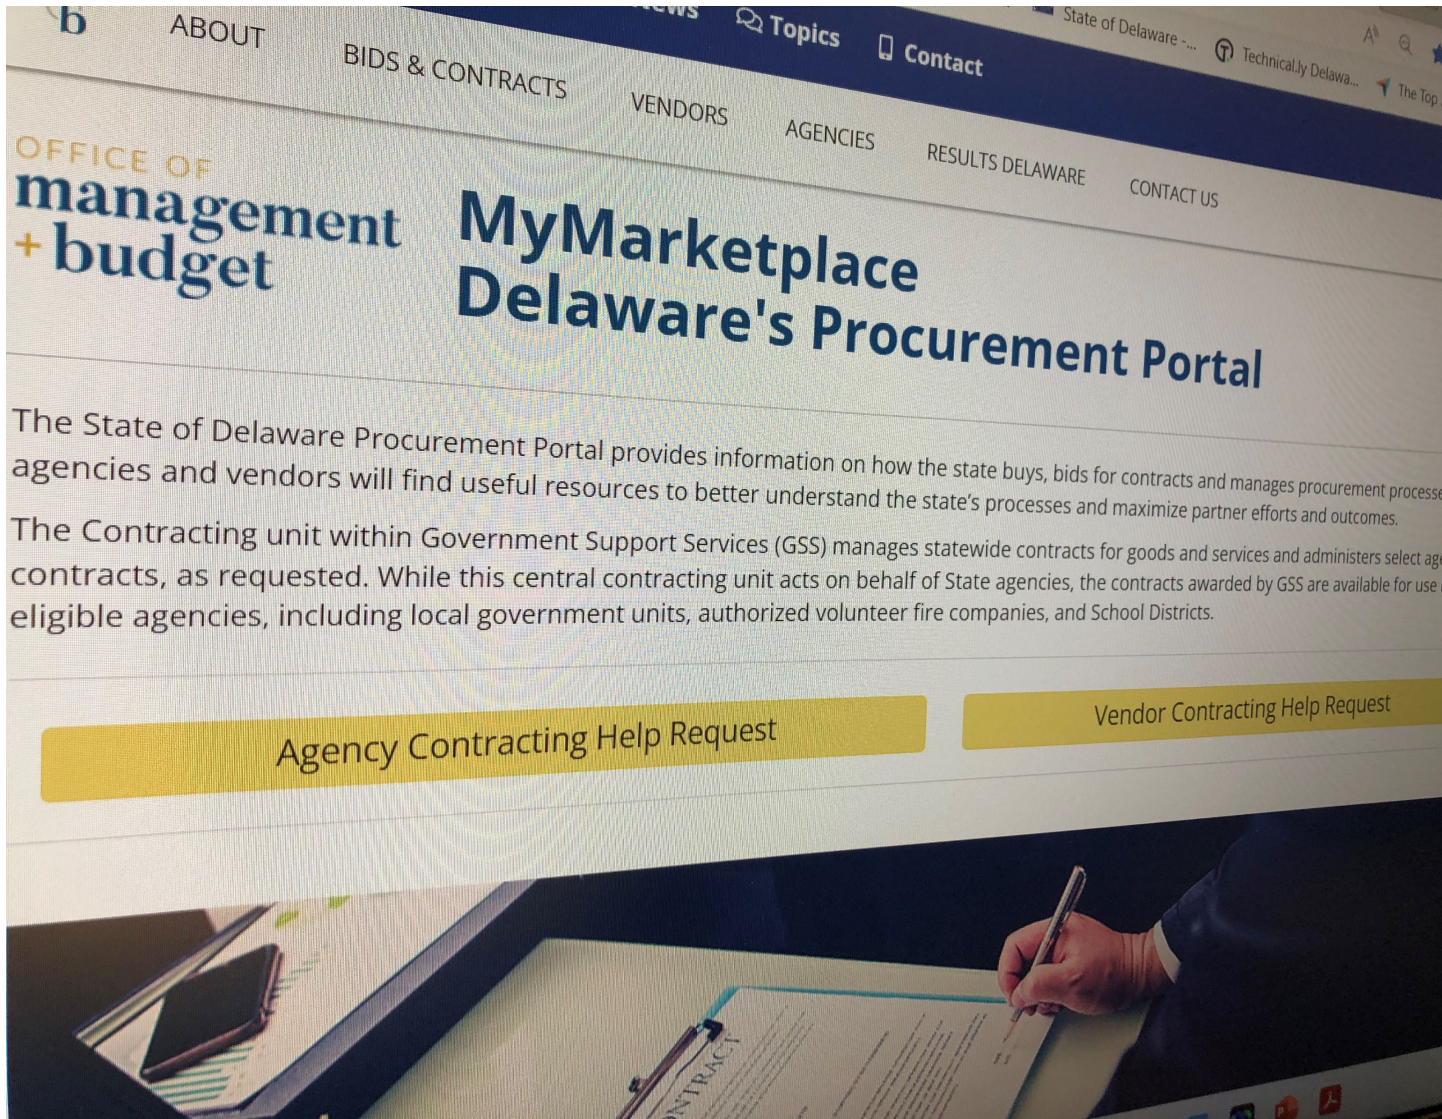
State of Delaware -... Technical.ly Delawa... The Top

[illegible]ews Topics Contact

b ABOUT BIDS & CONTRACTS VENDORS AGENCIES RESULTS DELAWARE CONTACT US

OFFICE OF management + budget

MyMarketplace
Delaware's Procurement Portal

The State of Delaware Procurement Portal provides information on how the state buys, bids for contracts and manages procurement processe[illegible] agencies and vendors will find useful resources to better understand the state's processes and maximize partner efforts and outcomes.

The Contracting unit within Government Support Services (GSS) manages statewide contracts for goods and services and administers select ag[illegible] contracts, as requested. While this central contracting unit acts on behalf of State agencies, the contracts awarded by GSS are available for use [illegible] eligible agencies, including local government units, authorized volunteer fire companies, and School Districts.

Agency Contracting Help Request

Vendor Contracting Help Request

CONTRACT